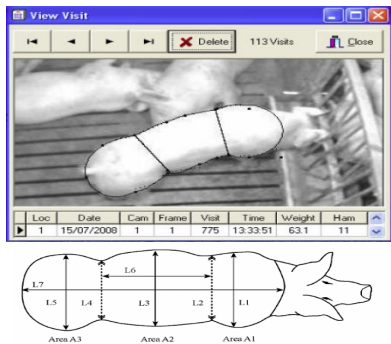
View Visit

Delete 113 Visits Close

| Loc | Date | Cam | Frame | Visit | Time | Weight | Ham |
|---|---|---|---|---|---|---|---|
| 1 | 15/07/2008 | 1 | 1 | 775 | 13:33:51 | 63.1 | 11 |

L7
L6
L5 L4 L3 L2 L1
Area A3 Area A2 Area A1